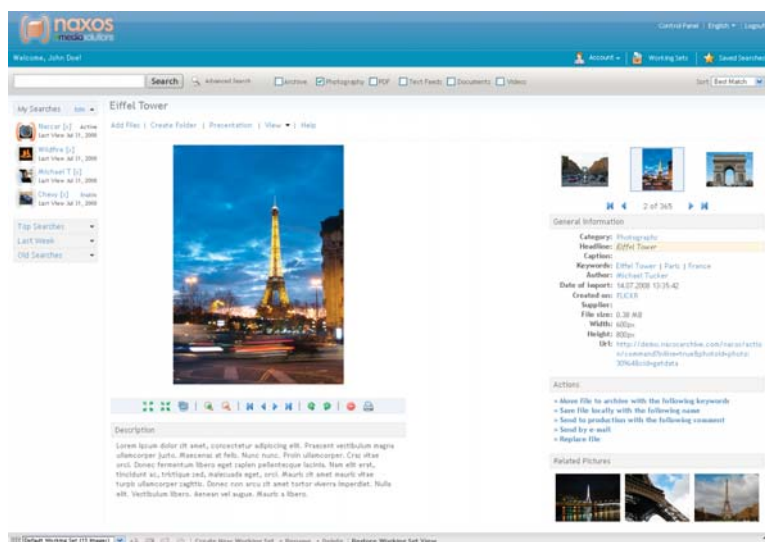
naxos media solutions

Control Panel | English | Logout

Welcome, John Doe!

Account | Working Sets | Saved Searches

Search | Advanced Search | Archive | Photography | PDF | Text Feeds | Documents | Videos

Sort: Best Match

My Searches | Edit

Nascar [x] Active
Last View Jul 31, 2008

Wildfire [x]
Last View Jul 31, 2008

Michael T [x]
Last View Jul 31, 2008

Chevy [x] Enable
Last View Jul 31, 2008

Top Searches

Last Week

Old Searches

Eiffel Tower

Add Files | Create Folder | Presentation | View | Help

2 of 365

General Information

Category: Photography
Headline: Eiffel Tower
Caption:
Keywords: Eiffel Tower | Paris | France
Author: Michael Tucker
Date of import: 14.07.2008 13:35:42
Created on: FLICKR
Supplier:
File size: 0.38 MB
Width: 600px
Height: 800px
Url: http://demo.microarchive.com/naxo/article/command?id=true&photoId=photo30%&idingetdata

Actions

» Move file to archive with the following keywords
» Save file locally with the following name
» Send to production with the following comment
» Send by e-mail
» Replace file

Description

Lorem ipsum dolor sit amet, consectetur adipiscing elit. Praesent vestibulum magna ullamcorper justo. Maecenas et felis. Nunc nunc. Proin ullamcorper. Cras vitae orci. Donec fermentum libero eget sapien pellentesque lacinia. Nam elit erat, tincidunt ac, tristique sed, malesuada eget, orci. Mauris sit amet mauris vitae turpis ullamcorper sagittis. Donec non arcu sit amet tortor viverra imperdiet. Nulla elit. Vestibulum libero. Aenean vel augue. Mauris a libero.

Related Pictures

Default Working Set (12 images) | Create New Working Set | Rename | Delete | Restore Working Set View